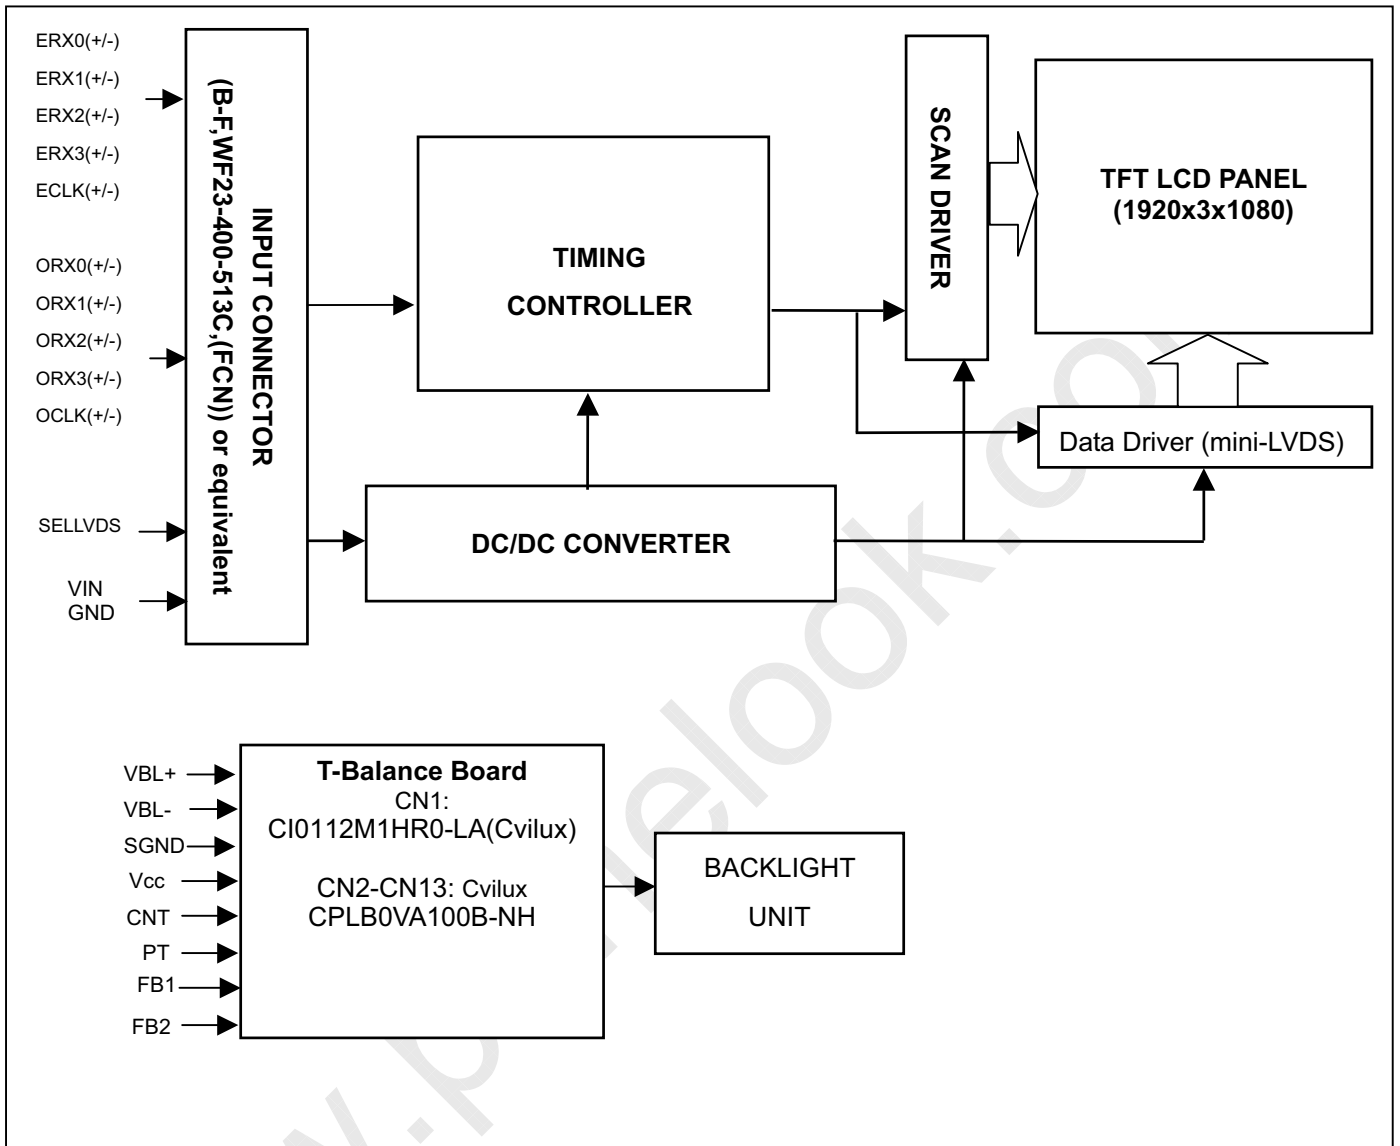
ERX0(+/-)
ERX1(+/-)
ERX2(+/-)
ERX3(+/-)
ECLK(+/-)

ORX0(+/-)
ORX1(+/-)
ORX2(+/-)
ORX3(+/-)
OCLK(+/-)

SELLVDS

VIN
GND

INPUT CONNECTOR
(B-F,WF23-400-513C,(FCN)) or equivalent

TIMING
CONTROLLER

DC/DC CONVERTER

SCAN DRIVER

TFT LCD PANEL
(1920x3x1080)

Data Driver (mini-LVDS)

VBL+
VBL-
SGND
Vcc
CNT
PT
FB1
FB2

T-Balance Board
CN1:
CI0112M1HR0-LA(Cvilux)

CN2-CN13: Cvilux
CPLB0VA100B-NH

BACKLIGHT
UNIT

www.panelook.com